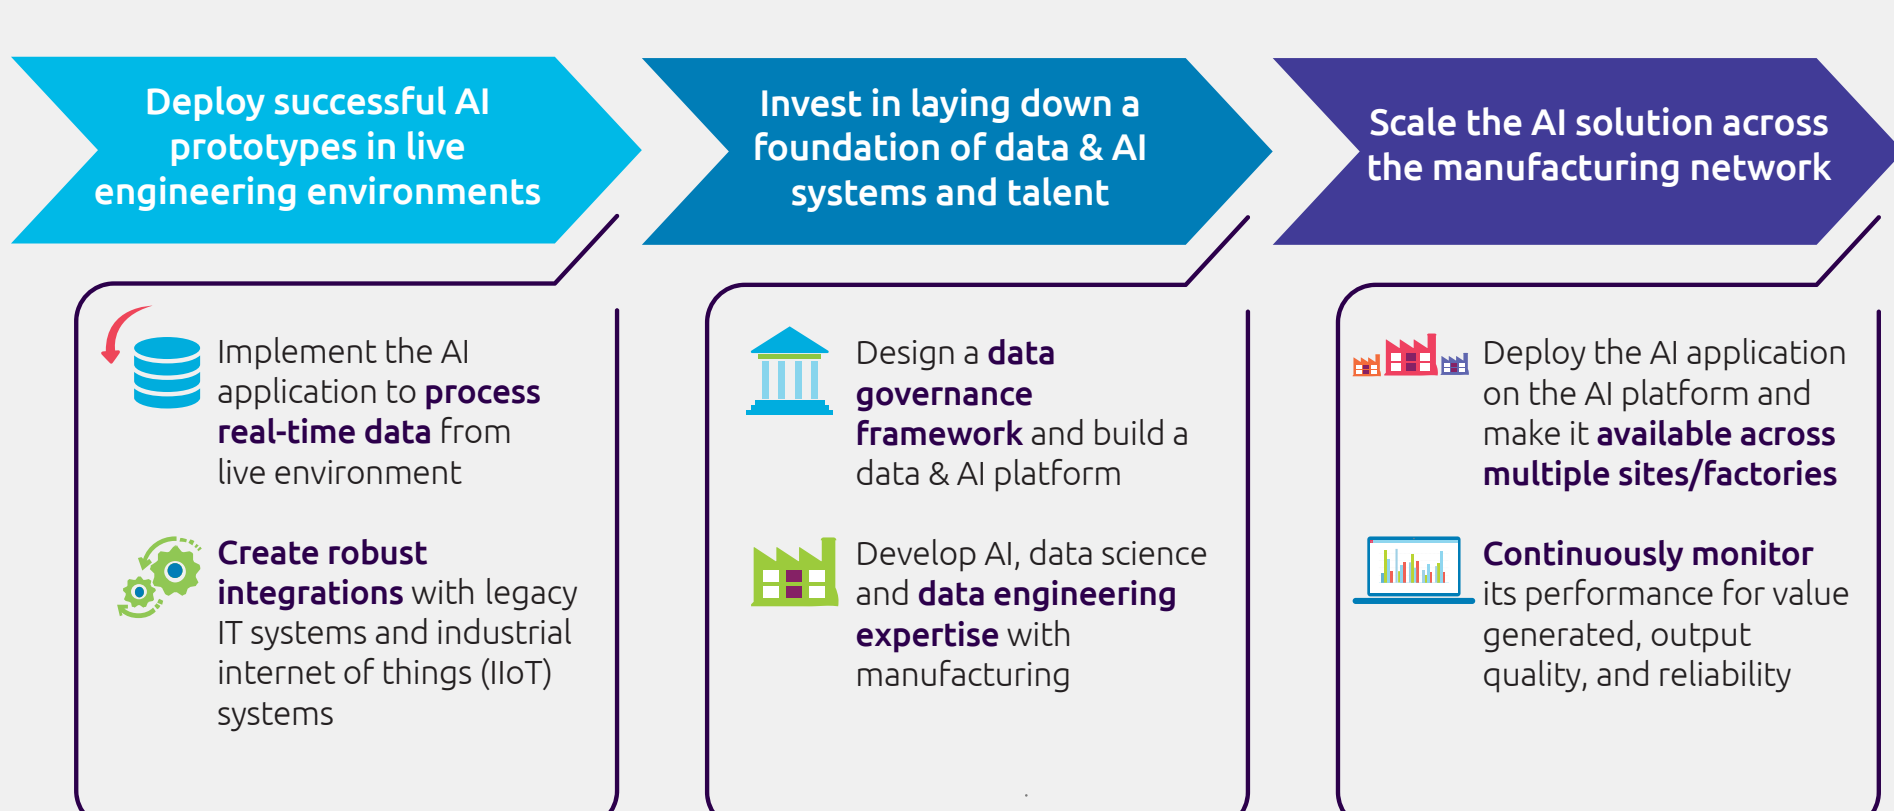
Deploy successful AI prototypes in live engineering environments

Invest in laying down a foundation of data & AI systems and talent

Scale the AI solution across the manufacturing network

Implement the AI application to **process real-time data** from live environment

**Create robust integrations** with legacy IT systems and industrial internet of things (IIoT) systems

Design a **data governance framework** and build a data & AI platform

Develop AI, data science and **data engineering expertise** with manufacturing

Deploy the AI application on the AI platform and make it **available across multiple sites/factories**

**Continuously monitor** its performance for value generated, output quality, and reliability